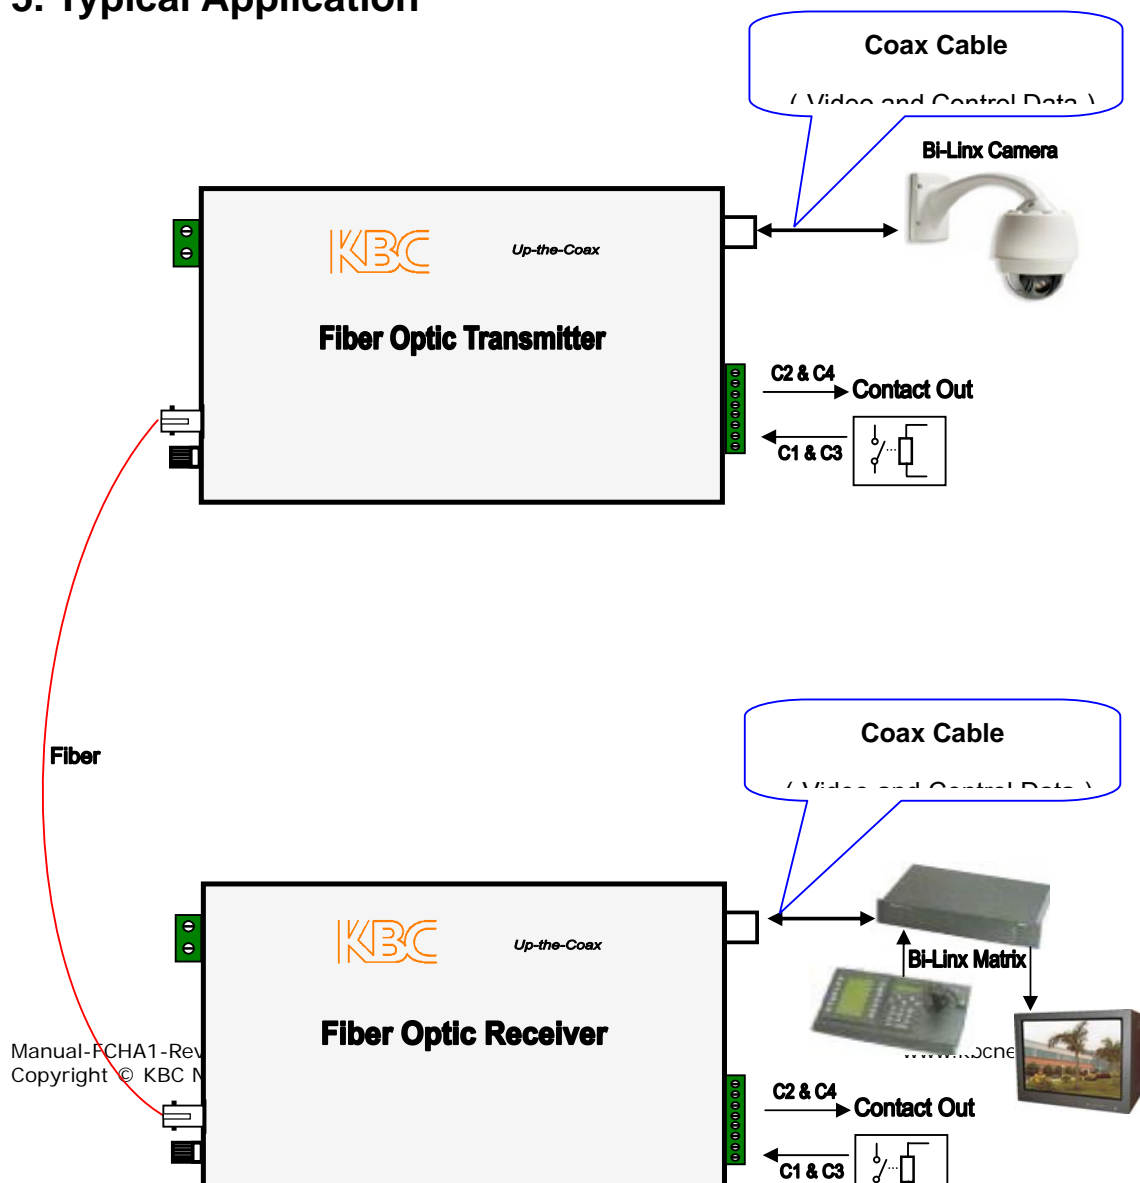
5. Typical Application

Coax Cable

( Video and Control Data )

Bi-Linx Camera

KBC

Up-the-Coax

Fiber Optic Transmitter

C2 & C4

Contact Out

C1 & C3

Fiber

Coax Cable

( Video and Control Data )

KBC

Up-the-Coax

Bi-Linx Matrix

Fiber Optic Receiver

Manual-FCHA1-Rev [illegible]
Copyright © KBC N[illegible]

www.kbcne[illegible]

C2 & C4

Contact Out

C1 & C3